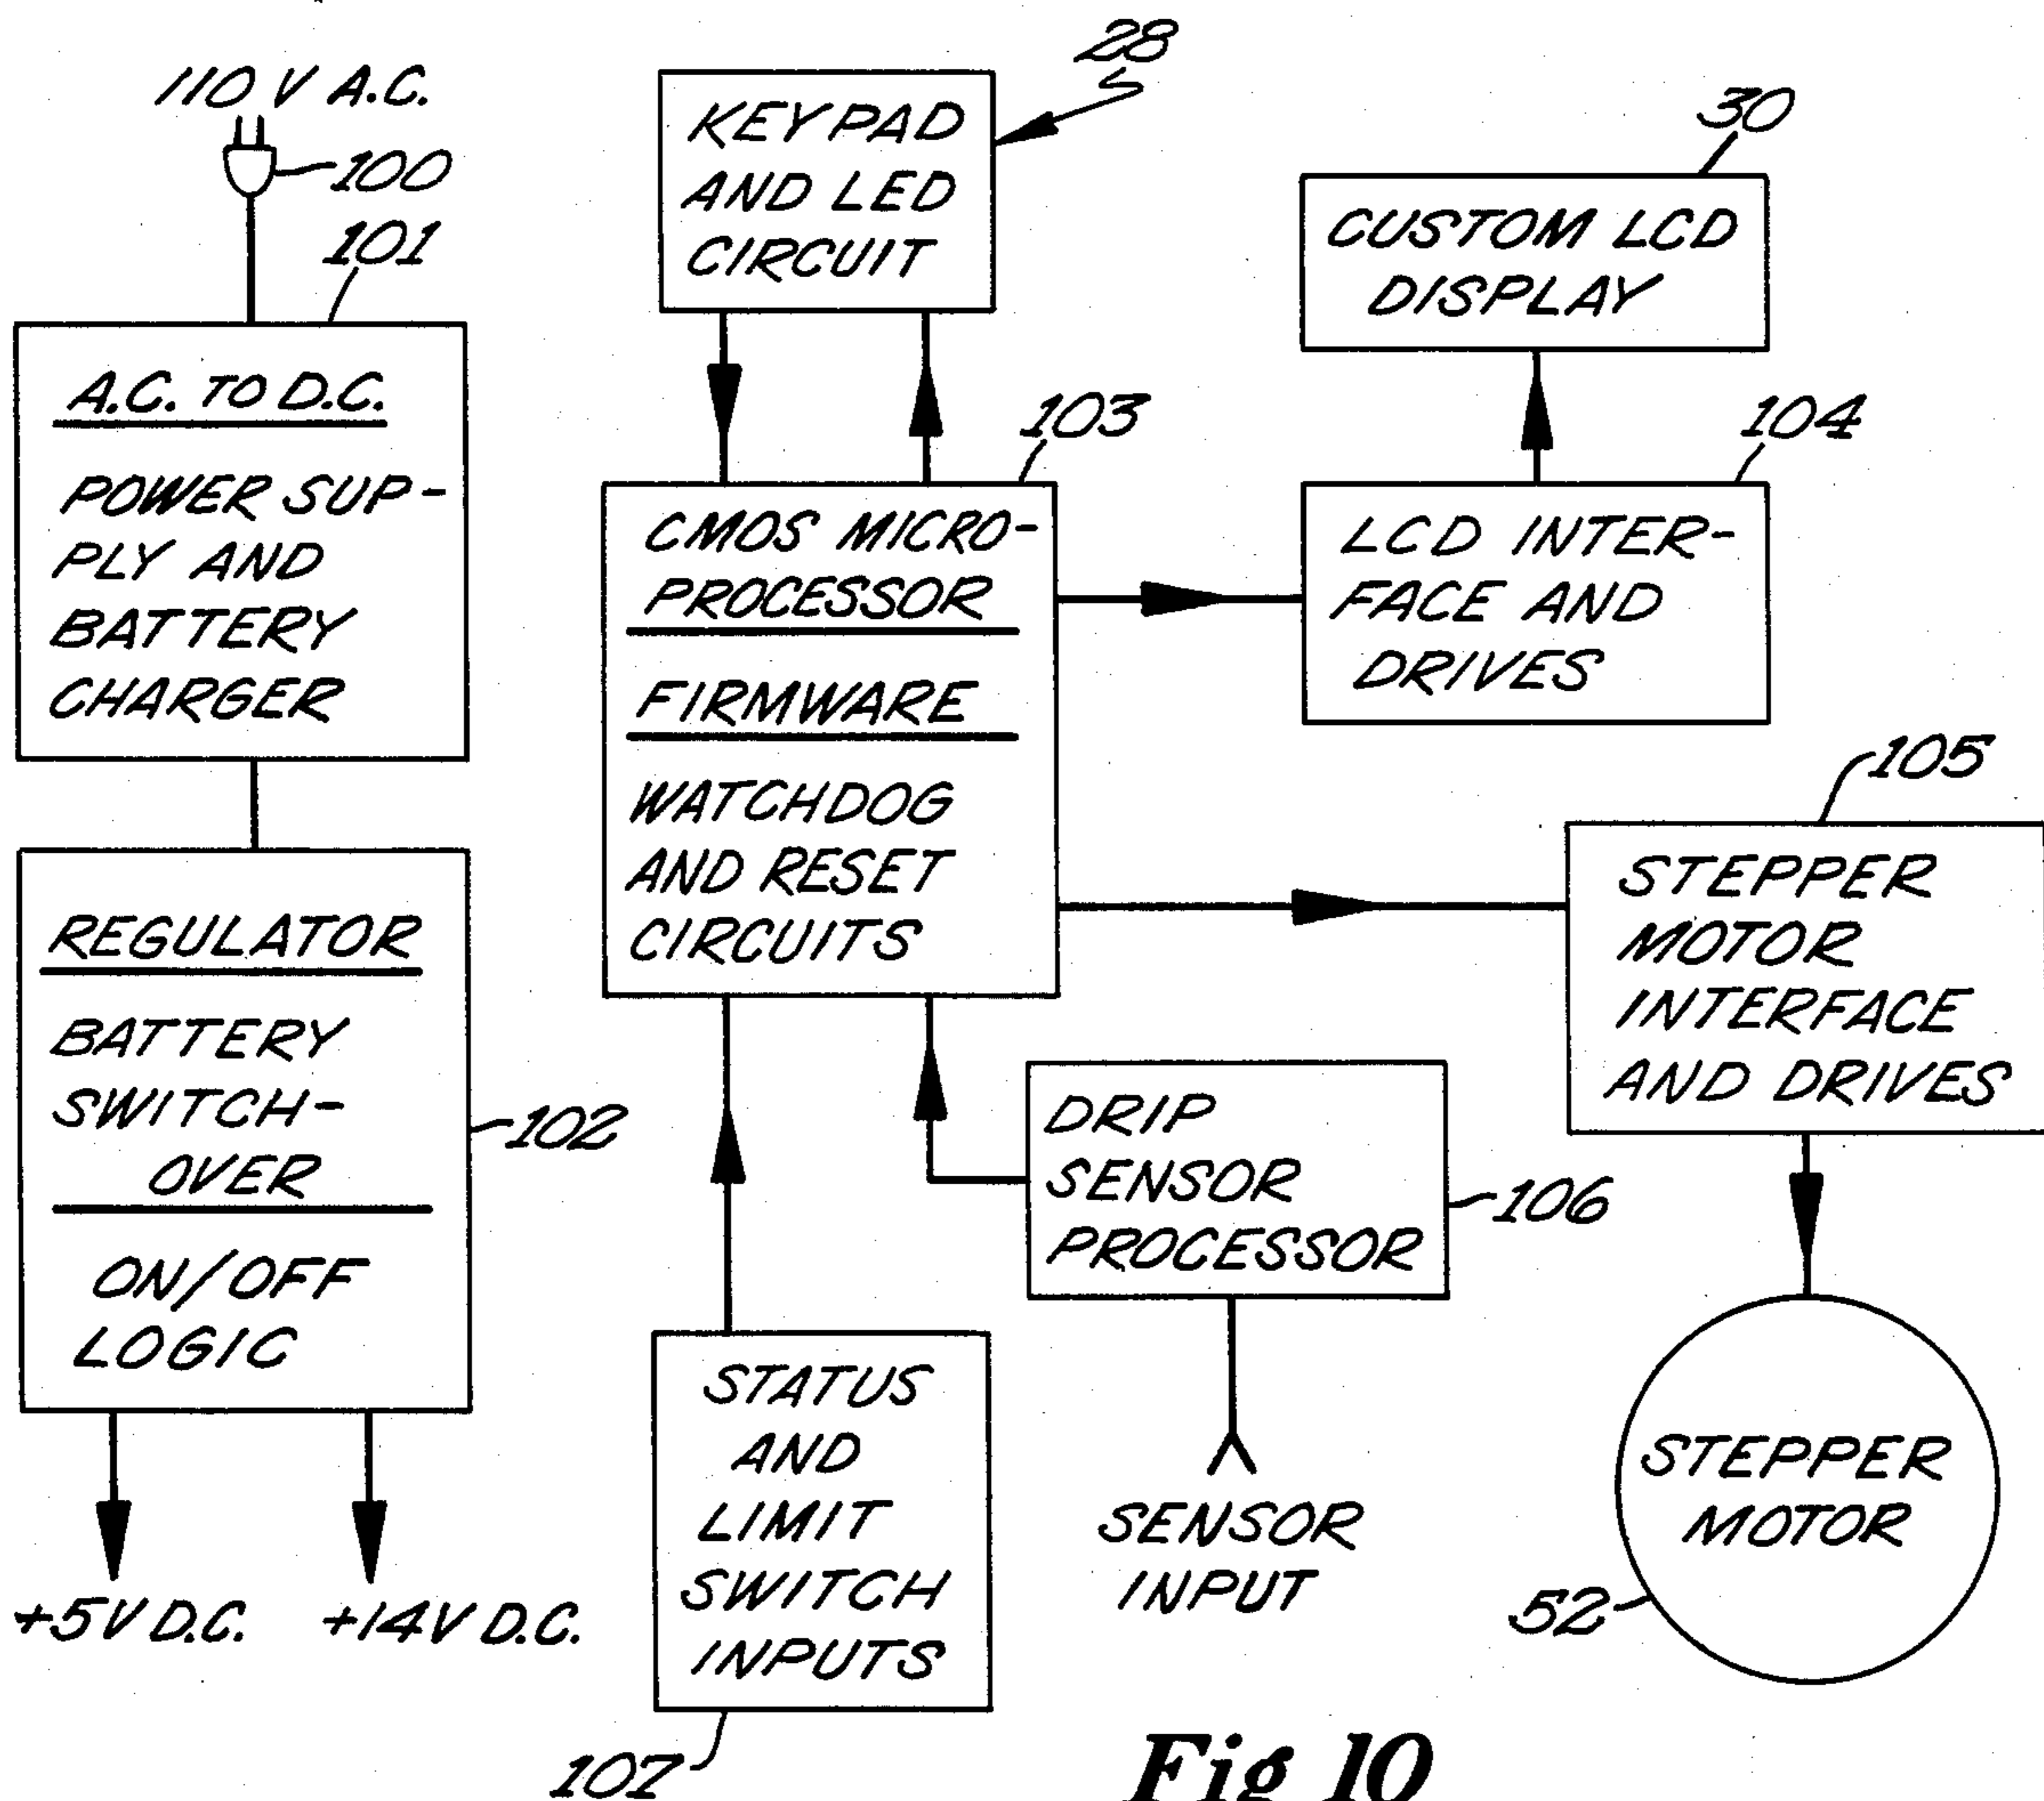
110 V A.C.

100

101

A.C. TO D.C.

POWER SUPPLY AND BATTERY CHARGER

REGULATOR

BATTERY SWITCHOVER

ON/OFF LOGIC

102

+5V D.C.

+14V D.C.

28

KEYPAD AND LED CIRCUIT

103

CMOS MICROPROCESSOR

FIRMWARE

WATCHDOG AND RESET CIRCUITS

STATUS AND LIMIT SWITCH INPUTS

107

DRIP SENSOR PROCESSOR

106

SENSOR INPUT

30

CUSTOM LCD DISPLAY

104

LCD INTERFACE AND DRIVES

105

STEPPER MOTOR INTERFACE AND DRIVES

STEPPER MOTOR

52

Fig 10